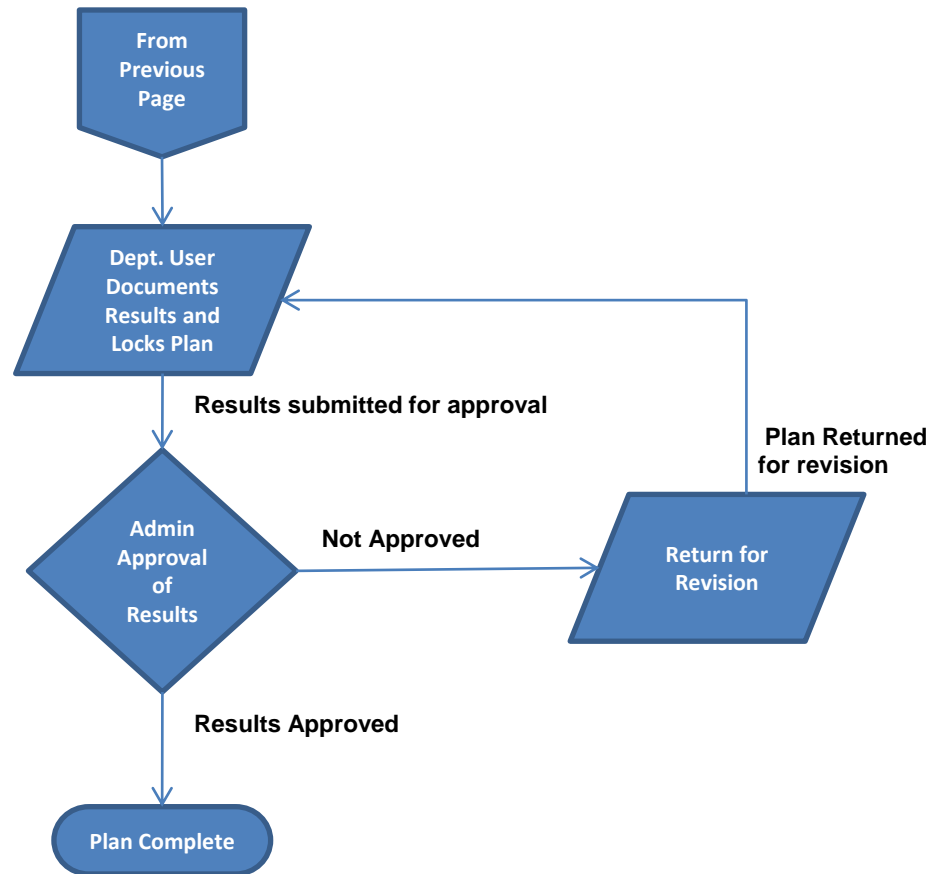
From Previous Page

Dept. User Documents Results and Locks Plan

Results submitted for approval

Plan Returned for revision

Admin Approval of Results

Not Approved

Return for Revision

Results Approved

Plan Complete